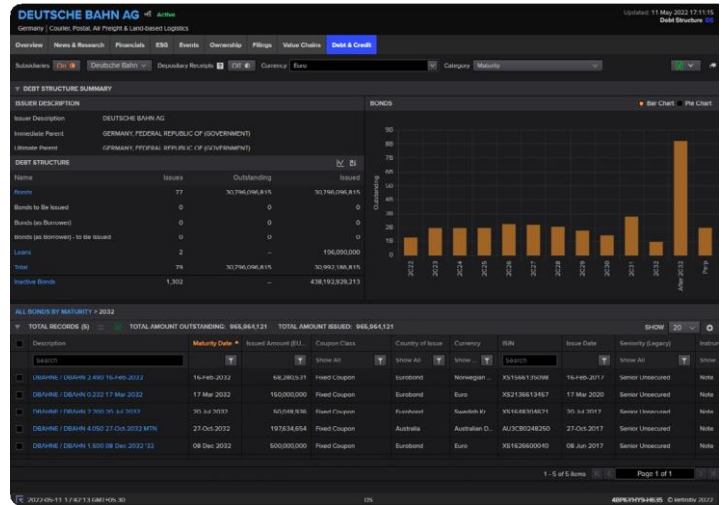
DEUTSCHE BAHN AG Active
Germany | Courier, Postal, Air Freight & Land-based Logistics

Updated: 11 May 2022 17:11:15
Debt Structure

Overview | News & Research | Financials | ESG | Events | Ownership | Filings | Value Chains | Debt & Credit

Subsidiaries On | Deutsche Bahn | Depositary Receipts Off | Currency Euro | Category Maturity

DEBT STRUCTURE SUMMARY

ISSUER DESCRIPTION

Issuer Description DEUTSCHE BAHN AG
Immediate Parent GERMANY, FEDERAL REPUBLIC OF (GOVERNMENT)
Ultimate Parent GERMANY, FEDERAL REPUBLIC OF (GOVERNMENT)

DEBT STRUCTURE

| Name | Issues | Outstanding | Issued |
|---|---|---|---|
| Bonds | 77 | 30,796,096,815 | 30,796,096,815 |
| Bonds to Be Issued | 0 | 0 | 0 |
| Bonds (as Borrower) | 0 | 0 | 0 |
| Bonds (as Borrower) - to Be Issued | 0 | 0 | 0 |
| Loans | 2 | – | 196,000,000 |
| Total | 79 | 30,796,096,815 | 30,992,186,815 |
| Inactive Bonds | 1,302 | – | 438,192,929,213 |

BONDS
Bar Chart Pie Chart

Outstanding
90
80
70
60
50
40
30
20
10
0
2022 2023 2024 2025 2026 2027 2028 2029 2030 2031 2032 After 2032 Perp

ALL BONDS BY MATURITY > 2032

TOTAL RECORDS (5) TOTAL AMOUNT OUTSTANDING: 965,964,121 TOTAL AMOUNT ISSUED: 965,964,121
SHOW 20

| Description | Maturity Date | Issued Amount (EU... | Coupon Class | Country of Issue | Currency | ISIN | Issue Date | Seniority (Legacy) | Instru |
|---|---|---|---|---|---|---|---|---|---|
| Search | | | Show All | Show All | Show ... | Search | | Show All | Show |
| DBAHNE / DBAHN 2.490 16-Feb-2032 | 16-Feb-2032 | 68,280,531 | Fixed Coupon | Eurobond | Norwegian ... | XS1566135098 | 16-Feb-2017 | Senior Unsecured | Note |
| DBAHNE / DBAHN 0.232 17 Mar 2032 | 17 Mar 2032 | 150,000,000 | Fixed Coupon | Eurobond | Euro | XS2136613457 | 17 Mar 2020 | Senior Unsecured | Note |
| DBAHNE / DBAHN 2.300 30 Jul 2032 | 30 Jul 2032 | 50,049,936 | Fixed Coupon | Eurobond | Swedish Kr | XS1648304821 | 30 Jul 2017 | Senior Unsecured | Note |
| DBAHNE / DBAHN 4.050 27-Oct-2032 MTN | 27-Oct-2032 | 197,634,654 | Fixed Coupon | Australia | Australian D... | AU3CB0248250 | 27-Oct-2017 | Senior Unsecured | Note |
| DBAHNE / DBAHN 1.500 08 Dec 2032 '32 | 08 Dec 2032 | 500,000,000 | Fixed Coupon | Eurobond | Euro | XS1626600040 | 08 Jun 2017 | Senior Unsecured | Note |

1 - 5 of 5 items Page 1 of 1

2022-05-11 17:42:13 GMT+05:30 | DS | 4BP6YHYS-H635 © Refinitiv 2022